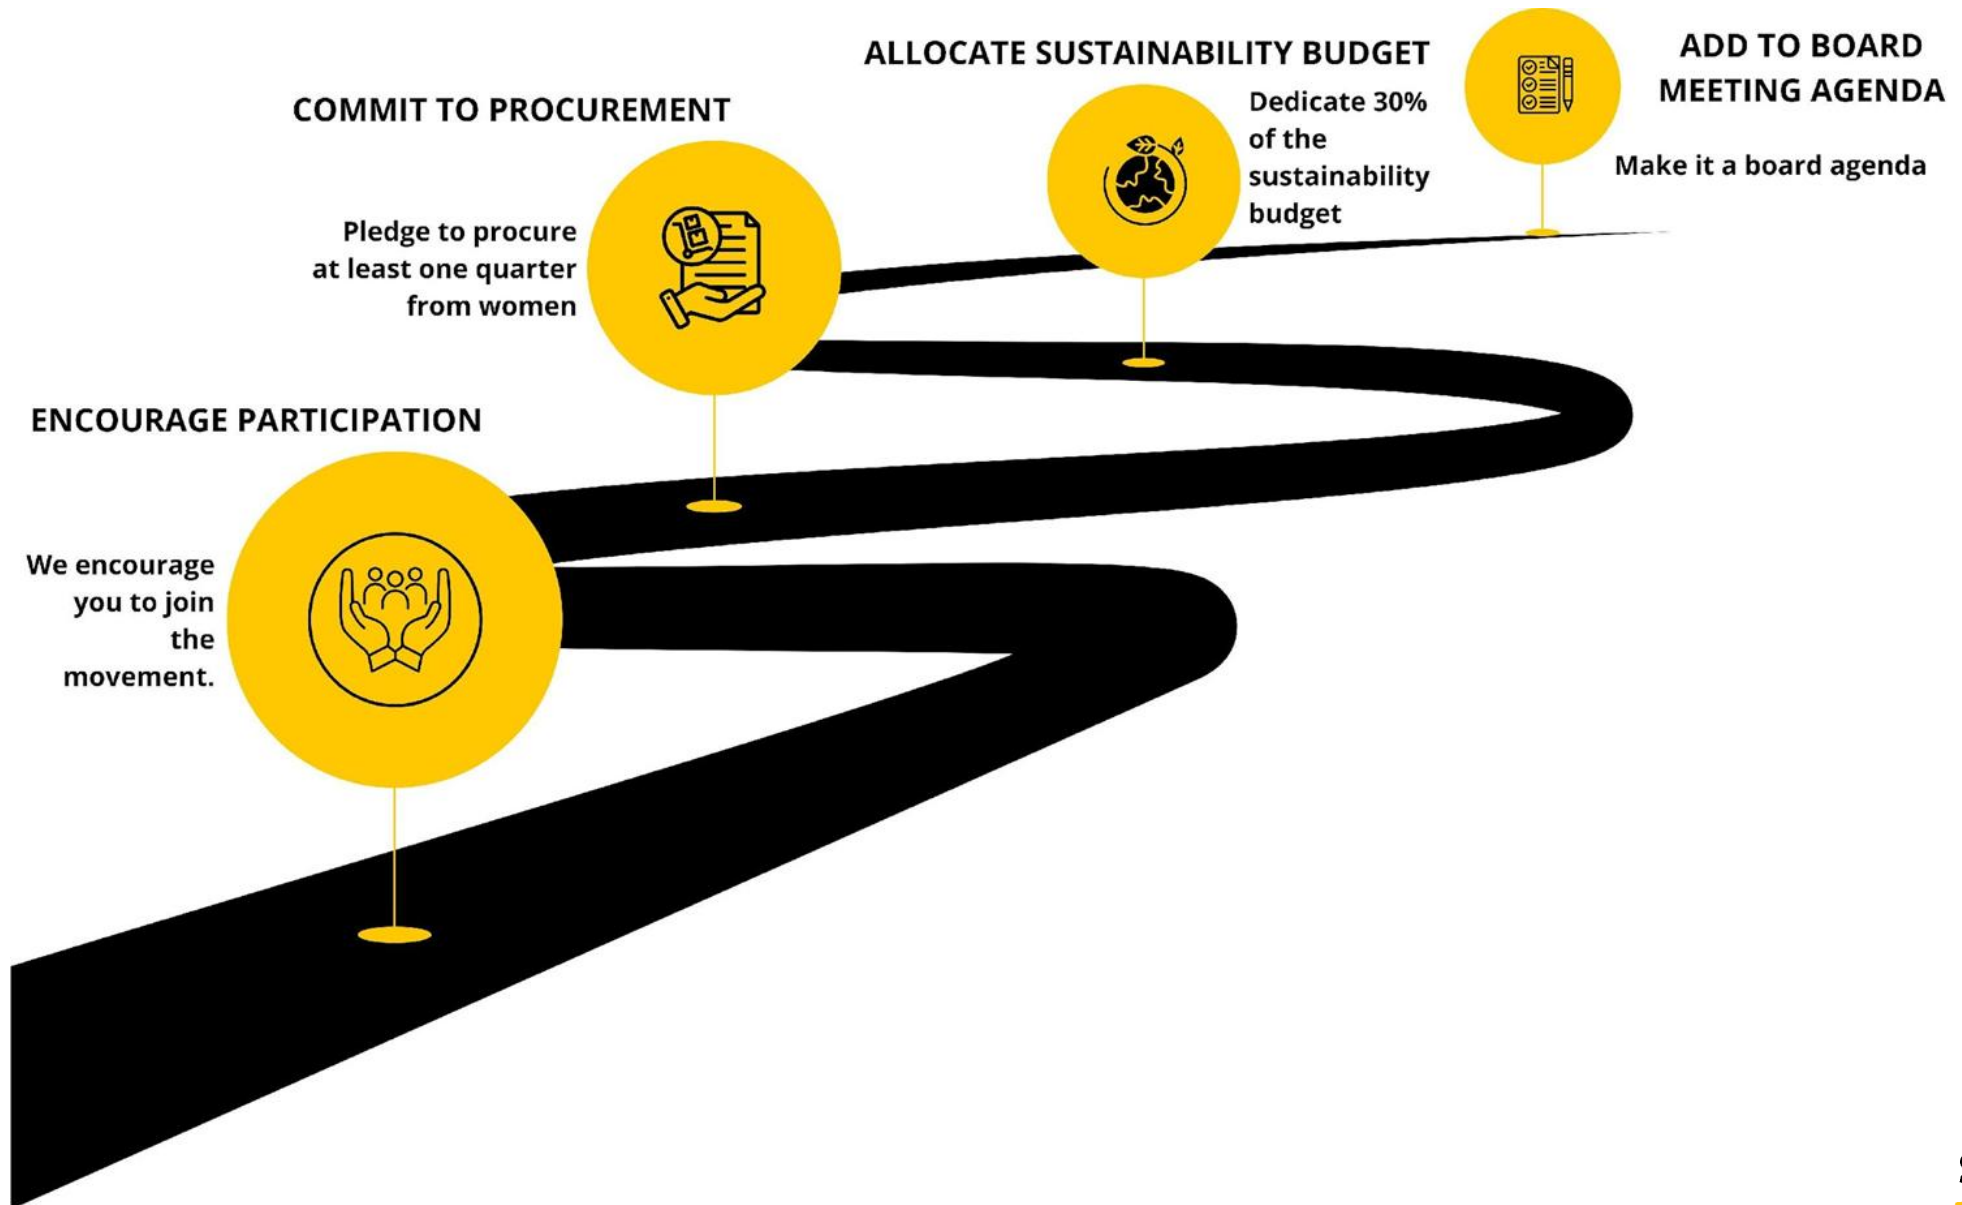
ENCOURAGE PARTICIPATION

We encourage you to join the movement.

COMMIT TO PROCUREMENT

Pledge to procure at least one quarter from women

ALLOCATE SUSTAINABILITY BUDGET

Dedicate 30% of the sustainability budget

ADD TO BOARD MEETING AGENDA

Make it a board agenda